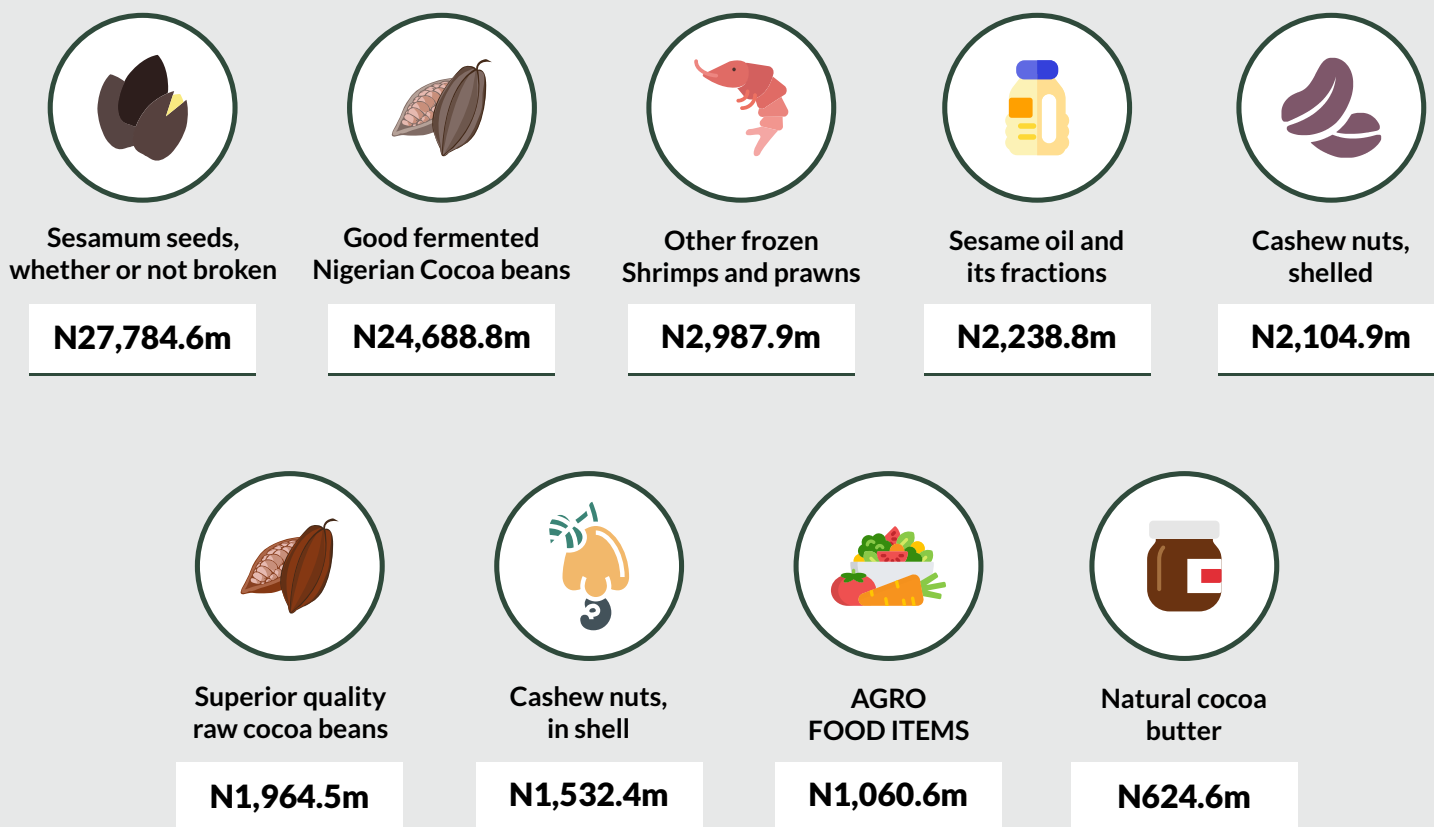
Sesamum seeds, whether or not broken

N27,784.6m

Good fermented Nigerian Cocoa beans

N24,688.8m

Other frozen Shrimps and prawns

N2,987.9m

Sesame oil and its fractions

N2,238.8m

Cashew nuts, shelled

N2,104.9m

Superior quality raw cocoa beans

N1,964.5m

Cashew nuts, in shell

N1,532.4m

AGRO FOOD ITEMS

N1,060.6m

Natural cocoa butter

N624.6m